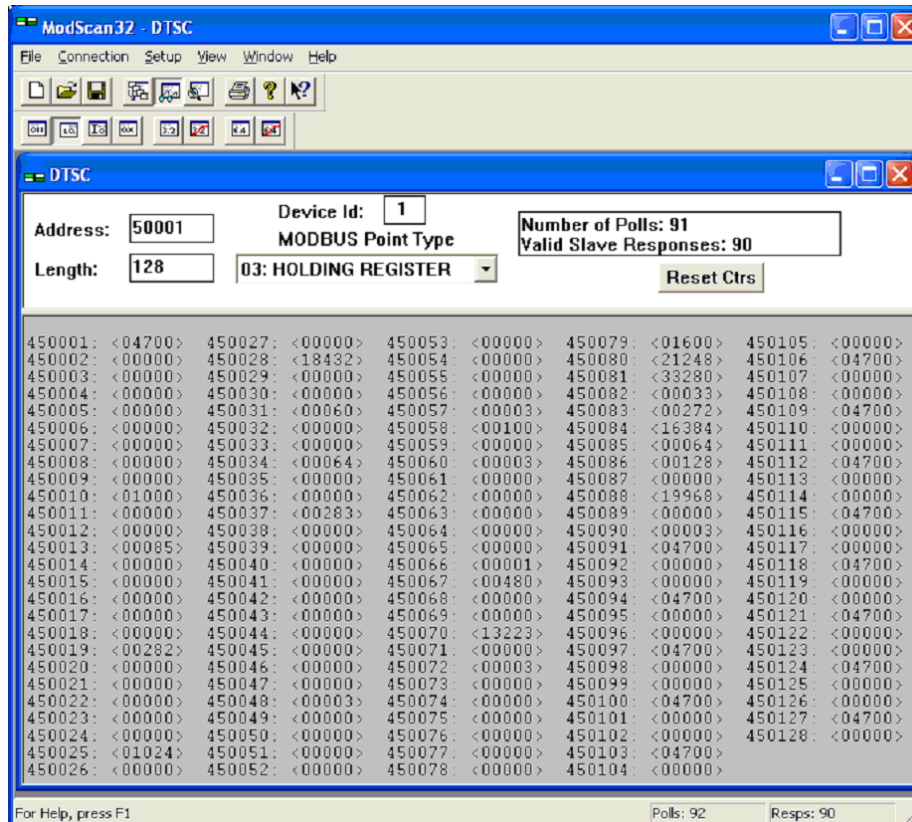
ModScan32 - DTSC

File Connection Setup View Window Help

DTSC

Address: 50001
Length: 128
Device Id: 1
MODBUS Point Type
03: HOLDING REGISTER
Number of Polls: 91
Valid Slave Responses: 90
Reset Ctrs

450001: <04700>
450002: <00000>
450003: <00000>
450004: <00000>
450005: <00000>
450006: <00000>
450007: <00000>
450008: <00000>
450009: <00000>
450010: <01000>
450011: <00000>
450012: <00000>
450013: <00085>
450014: <00000>
450015: <00000>
450016: <00000>
450017: <00000>
450018: <00000>
450019: <00282>
450020: <00000>
450021: <00000>
450022: <00000>
450023: <00000>
450024: <00000>
450025: <01024>
450026: <00000>

450027: <00000>
450028: <18432>
450029: <00000>
450030: <00000>
450031: <00060>
450032: <00000>
450033: <00000>
450034: <00064>
450035: <00000>
450036: <00000>
450037: <00283>
450038: <00000>
450039: <00000>
450040: <00000>
450041: <00000>
450042: <00000>
450043: <00000>
450044: <00000>
450045: <00000>
450046: <00000>
450047: <00000>
450048: <00003>
450049: <00000>
450050: <00000>
450051: <00000>
450052: <00000>

450053: <00000>
450054: <00000>
450055: <00000>
450056: <00000>
450057: <00003>
450058: <00100>
450059: <00000>
450060: <00003>
450061: <00000>
450062: <00000>
450063: <00000>
450064: <00000>
450065: <00000>
450066: <00001>
450067: <00480>
450068: <00000>
450069: <00000>
450070: <13223>
450071: <00000>
450072: <00003>
450073: <00000>
450074: <00000>
450075: <00000>
450076: <00000>
450077: <00000>
450078: <00000>

450079: <01600>
450080: <21248>
450081: <33280>
450082: <00033>
450083: <00272>
450084: <16384>
450085: <00064>
450086: <00128>
450087: <00000>
450088: <19968>
450089: <00000>
450090: <00003>
450091: <04700>
450092: <00000>
450093: <00000>
450094: <04700>
450095: <00000>
450096: <00000>
450097: <04700>
450098: <00000>
450099: <00000>
450100: <04700>
450101: <00000>
450102: <00000>
450103: <04700>
450104: <00000>

450105: <00000>
450106: <04700>
450107: <00000>
450108: <00000>
450109: <04700>
450110: <00000>
450111: <00000>
450112: <04700>
450113: <00000>
450114: <00000>
450115: <04700>
450116: <00000>
450117: <00000>
450118: <04700>
450119: <00000>
450120: <00000>
450121: <04700>
450122: <00000>
450123: <00000>
450124: <04700>
450125: <00000>
450126: <00000>
450127: <04700>
450128: <00000>

For Help, press F1
Polls: 92
Resps: 90